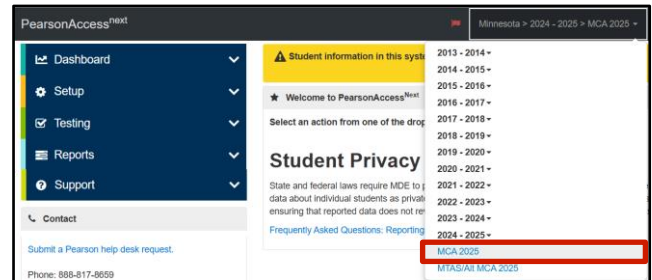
PearsonAccess$^{next}$

Minnesota > 2024 - 2025 > MCA 2025

Dashboard
Setup
Testing
Reports
Support

Contact

Submit a Pearson help desk request.

Phone: 888-817-8659

Student information in this syste

Welcome to PearsonAccess$^{Next}$

Select an action from one of the drop

Student Privacy

State and federal laws require MDE to p data about individual students as privat ensuring that reported data does not re

Frequently Asked Questions: Reporting

2013 - 2014
2014 - 2015
2015 - 2016
2016 - 2017
2017 - 2018
2018 - 2019
2019 - 2020
2020 - 2021
2021 - 2022
2022 - 2023
2023 - 2024
2024 - 2025
MCA 2025
MTAS/Alt MCA 2025